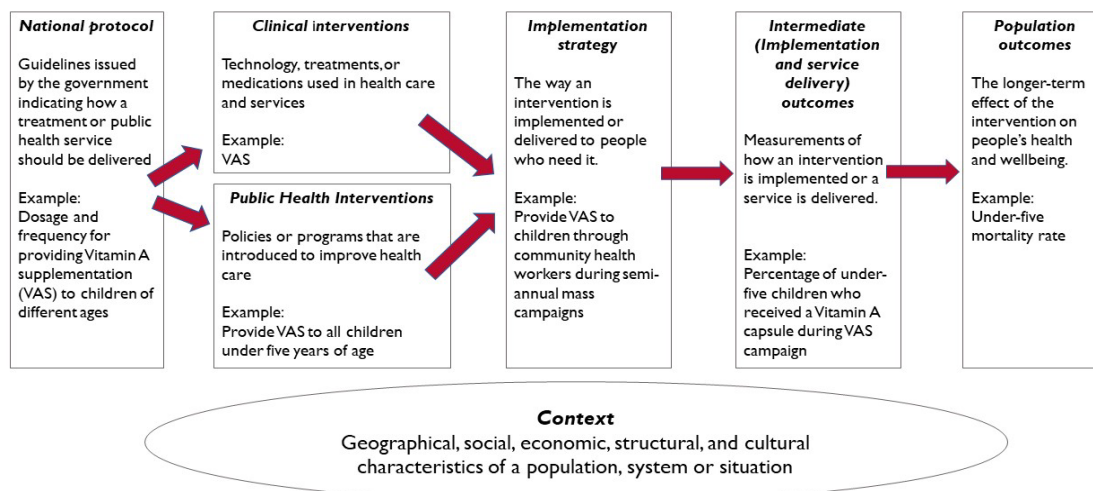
**National protocol**

Guidelines issued by the government indicating how a treatment or public health service should be delivered

Example:
Dosage and frequency for providing Vitamin A supplementation (VAS) to children of different ages

**Clinical interventions**

Technology, treatments, or medications used in health care and services

Example:
VAS

**Public Health Interventions**

Policies or programs that are introduced to improve health care

Example:
Provide VAS to all children under five years of age

**Implementation strategy**

The way an intervention is implemented or delivered to people who need it.

Example:
Provide VAS to children through community health workers during semi-annual mass campaigns

**Intermediate (Implementation and service delivery) outcomes**

Measurements of how an intervention is implemented or a service is delivered.

Example:
Percentage of under-five children who received a Vitamin A capsule during VAS campaign

**Population outcomes**

The longer-term effect of the intervention on people's health and wellbeing.

Example:
Under-five mortality rate

**Context**
Geographical, social, economic, structural, and cultural characteristics of a population, system or situation